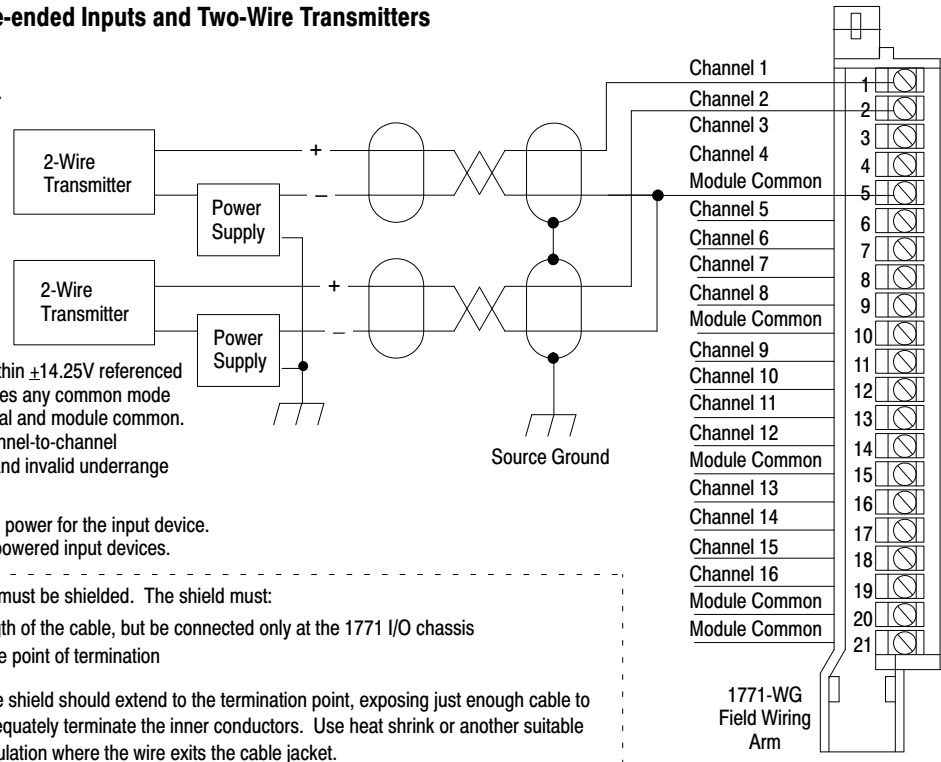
e-ended Inputs and Two-Wire Transmitters

.

2-Wire Transmitter

Power Supply

2-Wire Transmitter

Power Supply

+

–

+

–

thin $\pm$14.25V referenced
es any common mode
al and module common.
nnel-to-channel
nd invalid underrange

power for the input device.
powered input devices.

Source Ground

Channel 1
Channel 2
Channel 3
Channel 4
Module Common
Channel 5
Channel 6
Channel 7
Channel 8
Module Common
Channel 9
Channel 10
Channel 11
Channel 12
Module Common
Channel 13
Channel 14
Channel 15
Channel 16
Module Common
Module Common

1
2
3
4
5
6
7
8
9
10
11
12
13
14
15
16
17
18
19
20
21

1771-WG
Field Wiring
Arm

must be shielded. The shield must:
th of the cable, but be connected only at the 1771 I/O chassis
e point of termination

e shield should extend to the termination point, exposing just enough cable to
equately terminate the inner conductors. Use heat shrink or another suitable
ulation where the wire exits the cable jacket.